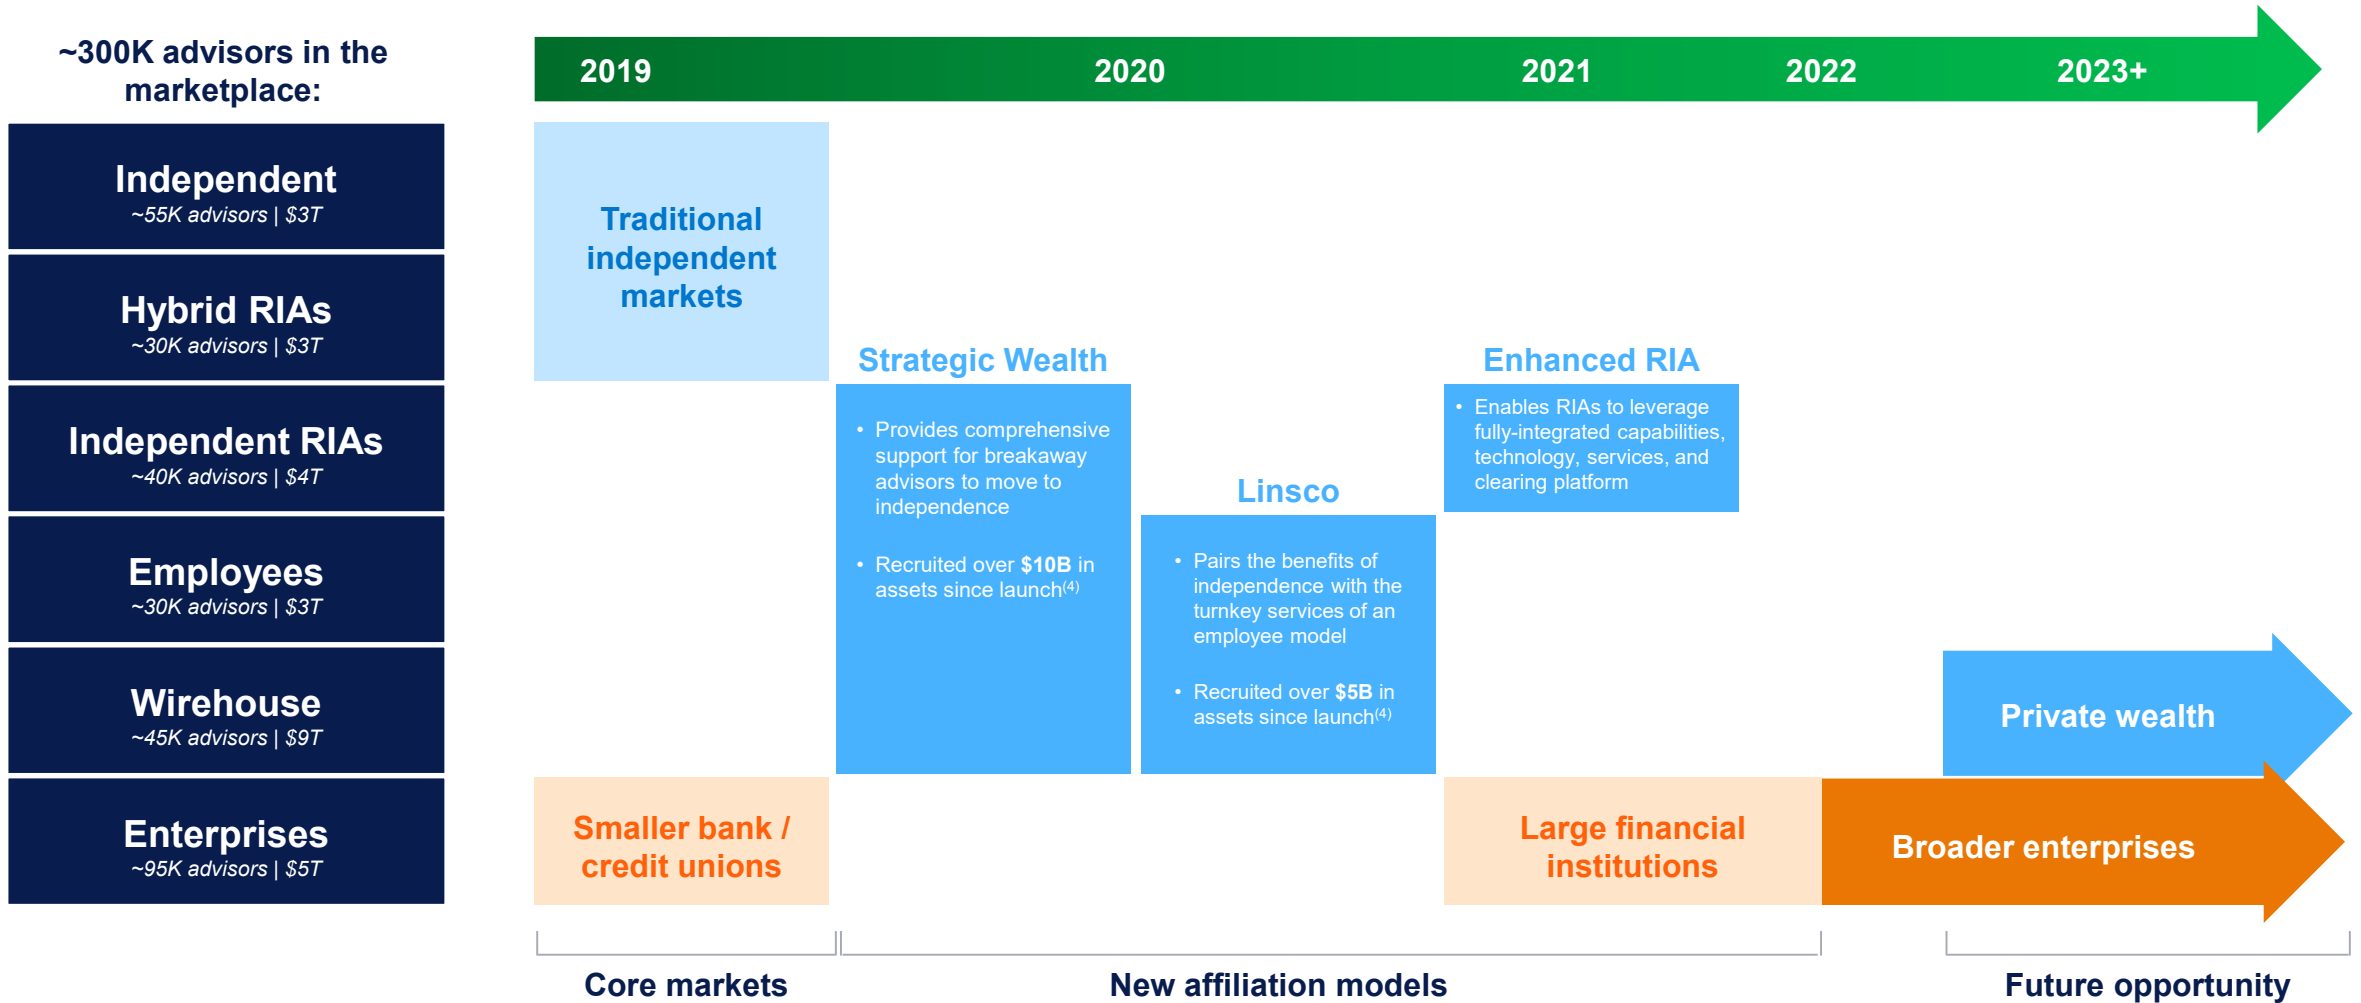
~300K advisors in the marketplace:

Independent
~55K advisors | $3T

Hybrid RIAs
~30K advisors | $3T

Independent RIAs
~40K advisors | $4T

Employees
~30K advisors | $3T

Wirehouse
~45K advisors | $9T

Enterprises
~95K advisors | $5T

2019 2020 2021 2022 2023+

Traditional independent markets

Strategic Wealth
• Provides comprehensive support for breakaway advisors to move to independence
• Recruited over **$10B** in assets since launch$^{(4)}$

Linsco
• Pairs the benefits of independence with the turnkey services of an employee model
• Recruited over **$5B** in assets since launch$^{(4)}$

Enhanced RIA
• Enables RIAs to leverage fully-integrated capabilities, technology, services, and clearing platform

Private wealth

Smaller bank / credit unions

Large financial institutions

Broader enterprises

Core markets

New affiliation models

Future opportunity